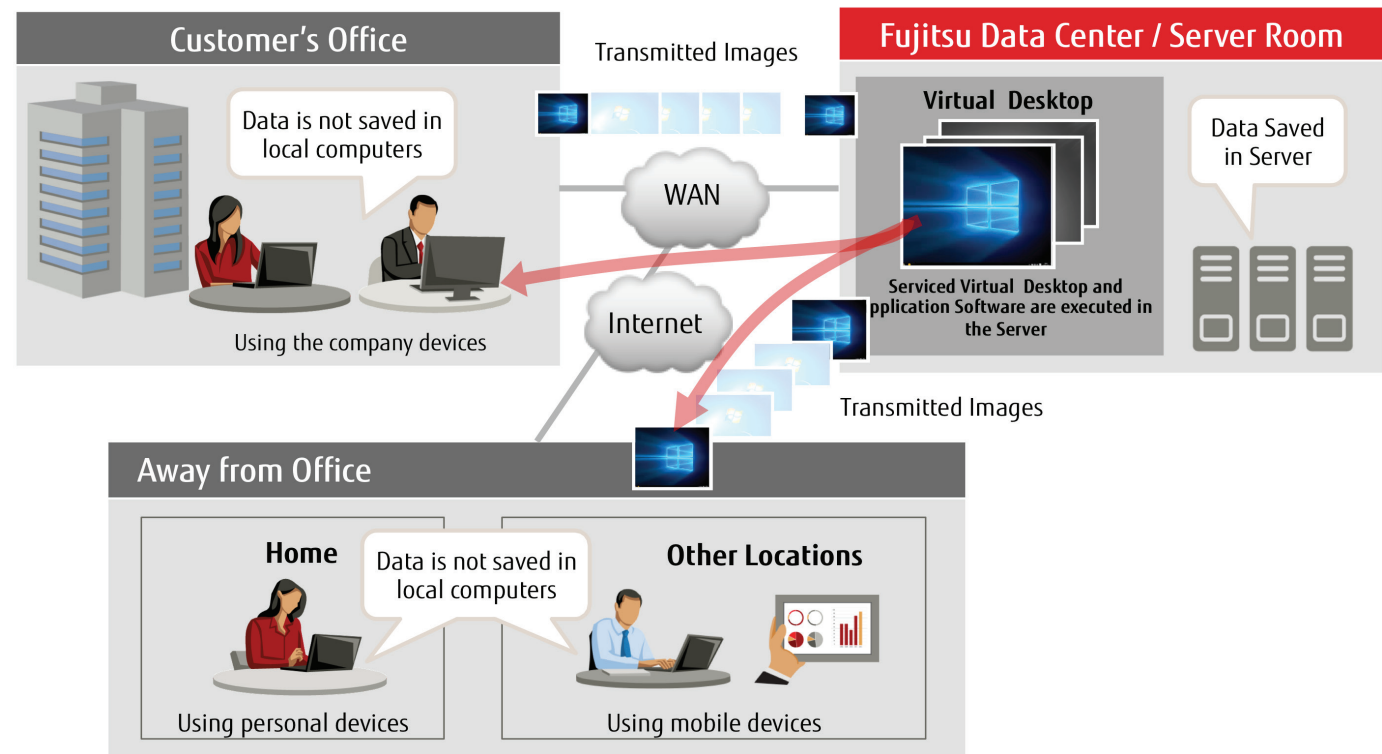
Customer's Office

Data is not saved in local computers

Using the company devices

Transmitted Images

WAN

Internet

Fujitsu Data Center / Server Room

Virtual Desktop

Serviced Virtual Desktop and pplication Software are executed in the Server

Data Saved in Server

Transmitted Images

Away from Office

Home

Data is not saved in local computers

Other Locations

Using personal devices

Using mobile devices